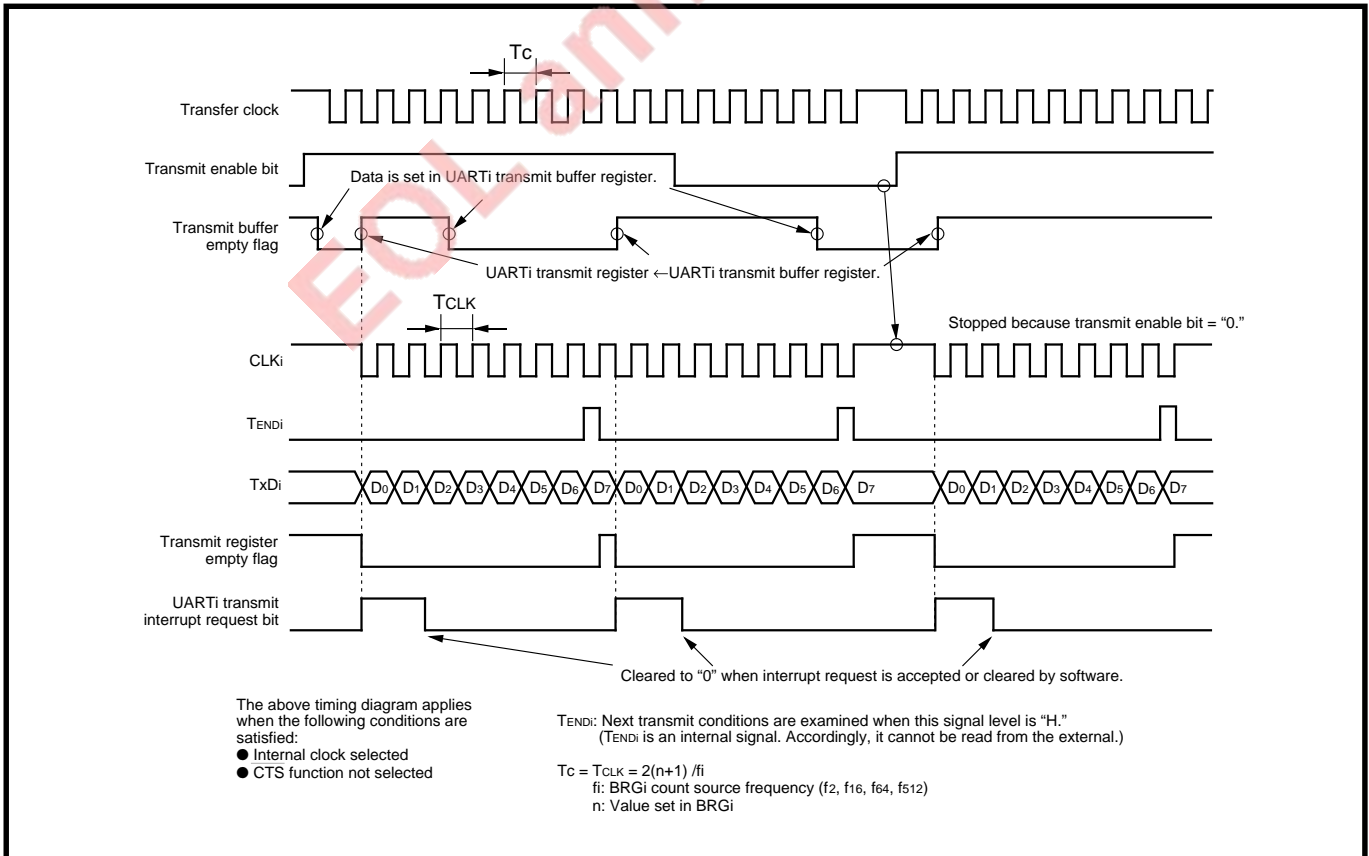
EOL

Tc

Transfer clock

Transmit enable bit

Data is set in UARTi transmit buffer register.

Transmit buffer empty flag

UARTi transmit register ←UARTi transmit buffer register.

TCLK

Stopped because transmit enable bit = "0."

CLKi

TENDi

TxDi

D0 D1 D2 D3 D4 D5 D6 D7 D0 D1 D2 D3 D4 D5 D6 D7 D0 D1 D2 D3 D4 D5 D6 D7

Transmit register empty flag

UARTi transmit interrupt request bit

Cleared to "0" when interrupt request is accepted or cleared by software.

The above timing diagram applies when the following conditions are satisfied:
● Internal clock selected
● $\overline{CTS}$ function not selected

TENDi: Next transmit conditions are examined when this signal level is "H."
(TENDi is an internal signal. Accordingly, it cannot be read from the external.)

Tc = TCLK = 2(n+1) /fi
fi: BRGi count source frequency (f2, f16, f64, f512)
n: Value set in BRGi